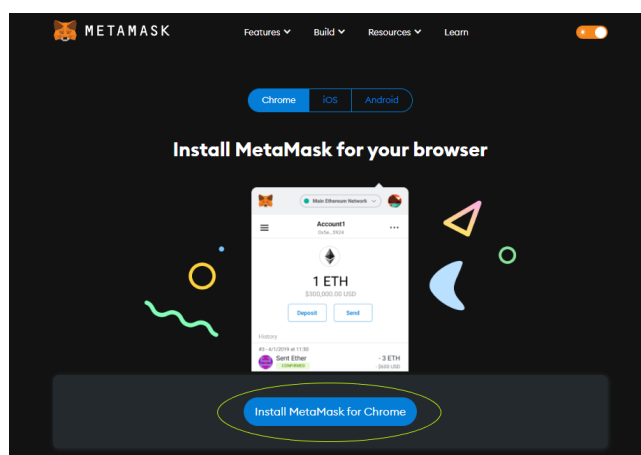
METAMASK

Features Build Resources Learn

Chrome iOS Android

Install MetaMask for your browser

Main Ethereum Network

Account1

0x5e...5924

1 ETH

$300,000.00 USD

Deposit Send

History

#3 - 4/1/2019 at 11:30

Sent Ether

CONFIRMED

- 3 ETH

-$600 USD

Install MetaMask for Chrome